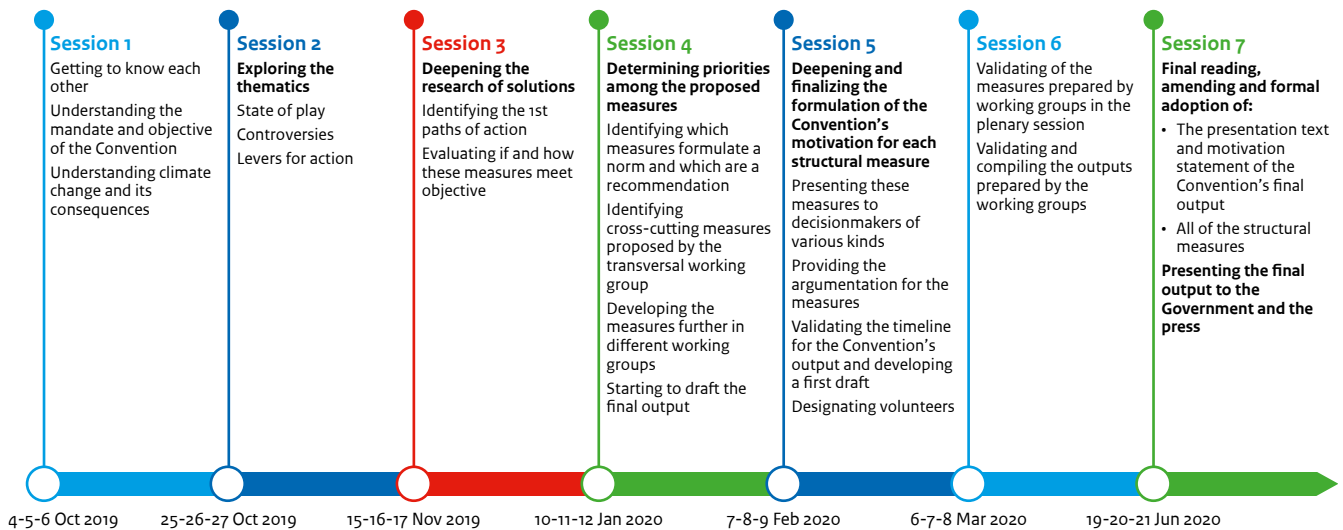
Session 1
Getting to know each other
Understanding the mandate and objective of the Convention
Understanding climate change and its consequences

Session 2
Exploring the thematics
State of play
Controversies
Levers for action

Session 3
Deepening the research of solutions
Identifying the 1st paths of action
Evaluating if and how these measures meet objective

Session 4
Determining priorities among the proposed measures
Identifying which measures formulate a norm and which are a recommendation
Identifying cross-cutting measures proposed by the transversal working group
Developing the measures further in different working groups
Starting to draft the final output

Session 5
Deepening and finalizing the formulation of the Convention's motivation for each structural measure
Presenting these measures to decisionmakers of various kinds
Providing the argumentation for the measures
Validating the timeline for the Convention's output and developing a first draft
Designating volunteers

Session 6
Validating of the measures prepared by working groups in the plenary session
Validating and compiling the outputs prepared by the working groups

Session 7
Final reading, amending and formal adoption of:
• The presentation text and motivation statement of the Convention's final output
• All of the structural measures
Presenting the final output to the Government and the press

4-5-6 Oct 2019
25-26-27 Oct 2019
15-16-17 Nov 2019
10-11-12 Jan 2020
7-8-9 Feb 2020
6-7-8 Mar 2020
19-20-21 Jun 2020